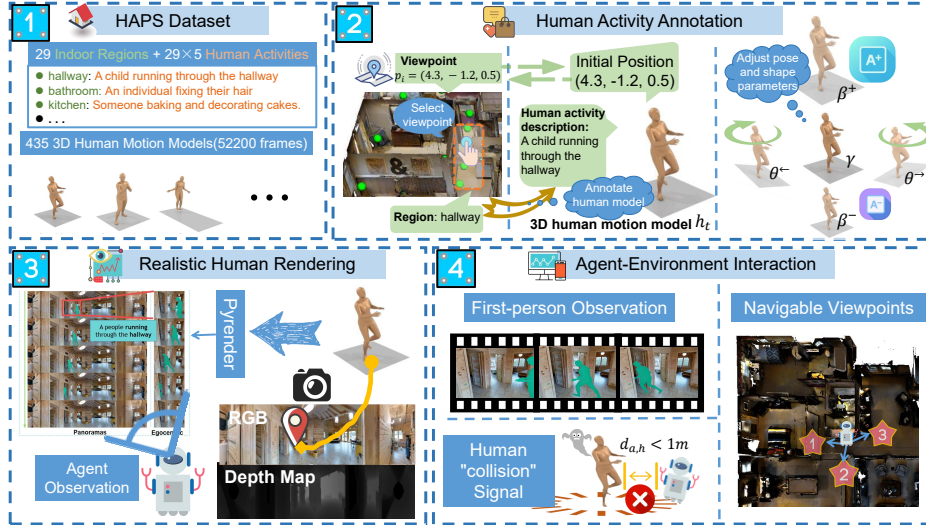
1

HAPS Dataset

29 Indoor Regions + 29×5 Human Activities

hallway: A child running through the hallway
bathroom: An individual fixing their hair
kitchen: Someone baking and decorating cakes.
...

435 3D Human Motion Models(52200 frames)

...

2

Human Activity Annotation

Viewpoint
$p_i = (4.3, -1.2, 0.5)$

Select viewpoint

Initial Position
(4.3, -1.2, 0.5)

Human activity description:
A child running through the hallway

Annotate human model

Region: hallway

3D human motion model $h_t$

Adjust pose and shape parameters

$\beta^+$

$\theta^\leftarrow$

$\gamma$

$\theta^\rightarrow$

$\beta^-$

3

Realistic Human Rendering

A people running through the hallway

Panoramas

Egocentric

Pyrender

RGB

Depth Map

Agent Observation

4

Agent-Environment Interaction

First-person Observation

Navigable Viewpoints

Human "collision" Signal

$d_{a,h} < 1m$

1

2

3